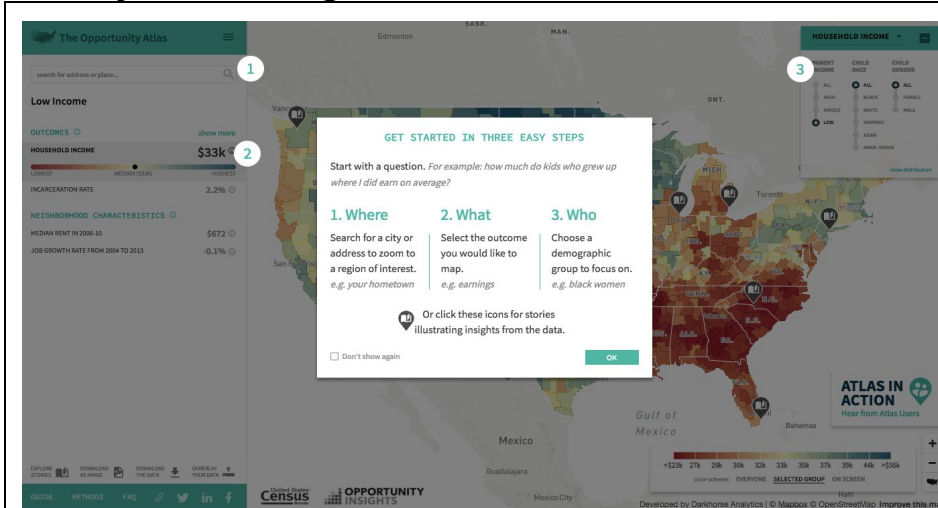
The Opportunity Atlas

search for address or place...

1

Low Income

OUTCOMES ⓘ show more

HOUSEHOLD INCOME $33k

2

LOWEST MEDIAN ($33k) HIGHEST

INCARCERATION RATE 2.2%

NEIGHBORHOOD CHARACTERISTICS ⓘ

MEDIAN RENT IN 2006-10 $672

JOB GROWTH RATE FROM 2004 TO 2013 -0.1%

EXPLORE STORIES DOWNLOAD AS IMAGE DOWNLOAD THE DATA OVERLAY YOUR DATA

GUIDE METHODS FAQ

Edmonton SASK. MAN. ONT. Toronto MICH. San Mexico Guadalajara Mexico City Gulf of Mexico Bahamas Haiti

HOUSEHOLD INCOME

3

PARENT INCOME CHILD RACE CHILD GENDER

ALL HIGH MIDDLE LOW

ALL BLACK WHITE HISPANIC ASIAN AMER. INDIAN

ALL FEMALE MALE

show distribution

GET STARTED IN THREE EASY STEPS

Start with a question. For example: how much do kids who grew up where I did earn on average?

1. Where
Search for a city or address to zoom to a region of interest.
e.g. your hometown

2. What
Select the outcome you would like to map.
e.g. earnings

3. Who
Choose a demographic group to focus on.
e.g. black women

Or click these icons for stories illustrating insights from the data.

Don't show again

OK

ATLAS IN ACTION
Hear from Atlas Users

<$23k 27k 29k 30k 32k 33k 35k 37k 39k 44k >$56k

color scheme: EVERYONE SELECTED GROUP ON SCREEN

United States Census Bureau

OPPORTUNITY INSIGHTS

Developed by Darkhorse Analytics | © Mapbox © OpenStreetMap Improve this ma